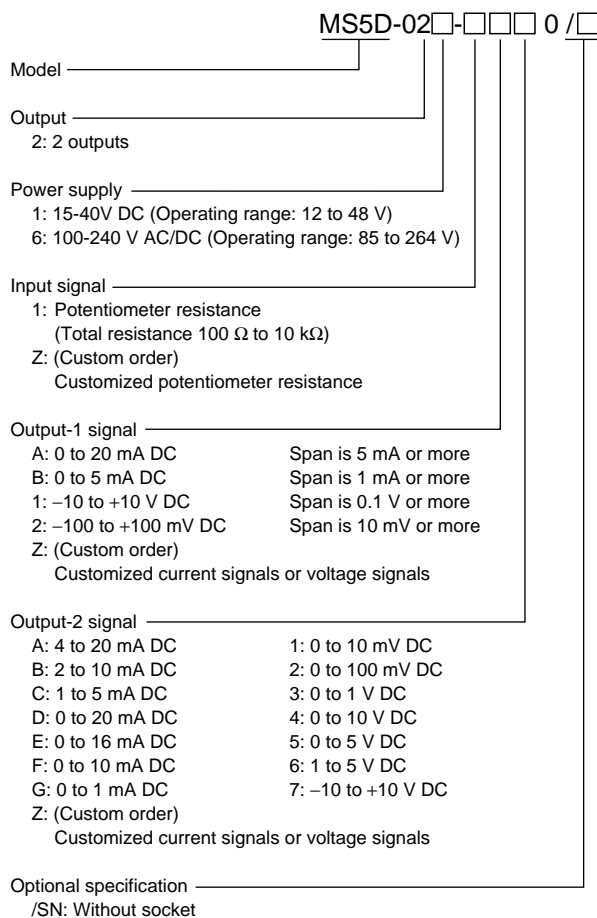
MS5D-02□-□□□ 0 /□

Model

Output
2: 2 outputs

Power supply
1: 15-40V DC (Operating range: 12 to 48 V)
6: 100-240 V AC/DC (Operating range: 85 to 264 V)

Input signal
1: Potentiometer resistance (Total resistance 100 Ω to 10 kΩ)
Z: (Custom order) Customized potentiometer resistance

Output-1 signal
A: 0 to 20 mA DC Span is 5 mA or more
B: 0 to 5 mA DC Span is 1 mA or more
1: –10 to +10 V DC Span is 0.1 V or more
2: –100 to +100 mV DC Span is 10 mV or more
Z: (Custom order) Customized current signals or voltage signals

Output-2 signal
A: 4 to 20 mA DC
B: 2 to 10 mA DC
C: 1 to 5 mA DC
D: 0 to 20 mA DC
E: 0 to 16 mA DC
F: 0 to 10 mA DC
G: 0 to 1 mA DC
1: 0 to 10 mV DC
2: 0 to 100 mV DC
3: 0 to 1 V DC
4: 0 to 10 V DC
5: 0 to 5 V DC
6: 1 to 5 V DC
7: –10 to +10 V DC
Z: (Custom order) Customized current signals or voltage signals

Optional specification
/SN: Without socket